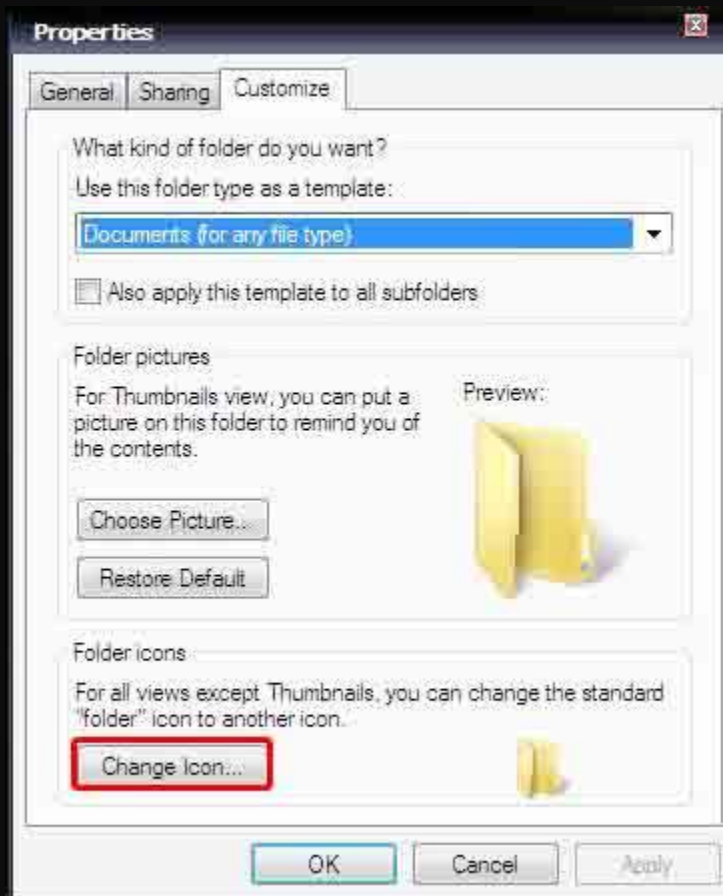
Properties

General Sharing Customize

What kind of folder do you want?

Use this folder type as a template:

Documents (for any file type)

Also apply this template to all subfolders

Folder pictures

For Thumbnails view, you can put a picture on this folder to remind you of the contents.

Preview:

Choose Picture...

Restore Default

Folder icons

For all views except Thumbnails, you can change the standard "folder" icon to another icon.

Change Icon...

OK Cancel Apply